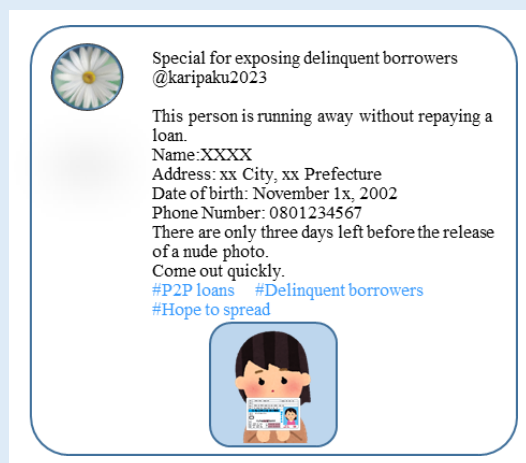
Special for exposing delinquent borrowers
@karipaku2023

This person is running away without repaying a loan.
Name:XXXX
Address: xx City, xx Prefecture
Date of birth: November 1x, 2002
Phone Number: 0801234567
There are only three days left before the release of a nude photo.
Come out quickly.
#P2P loans #Delinquent borrowers
#Hope to spread